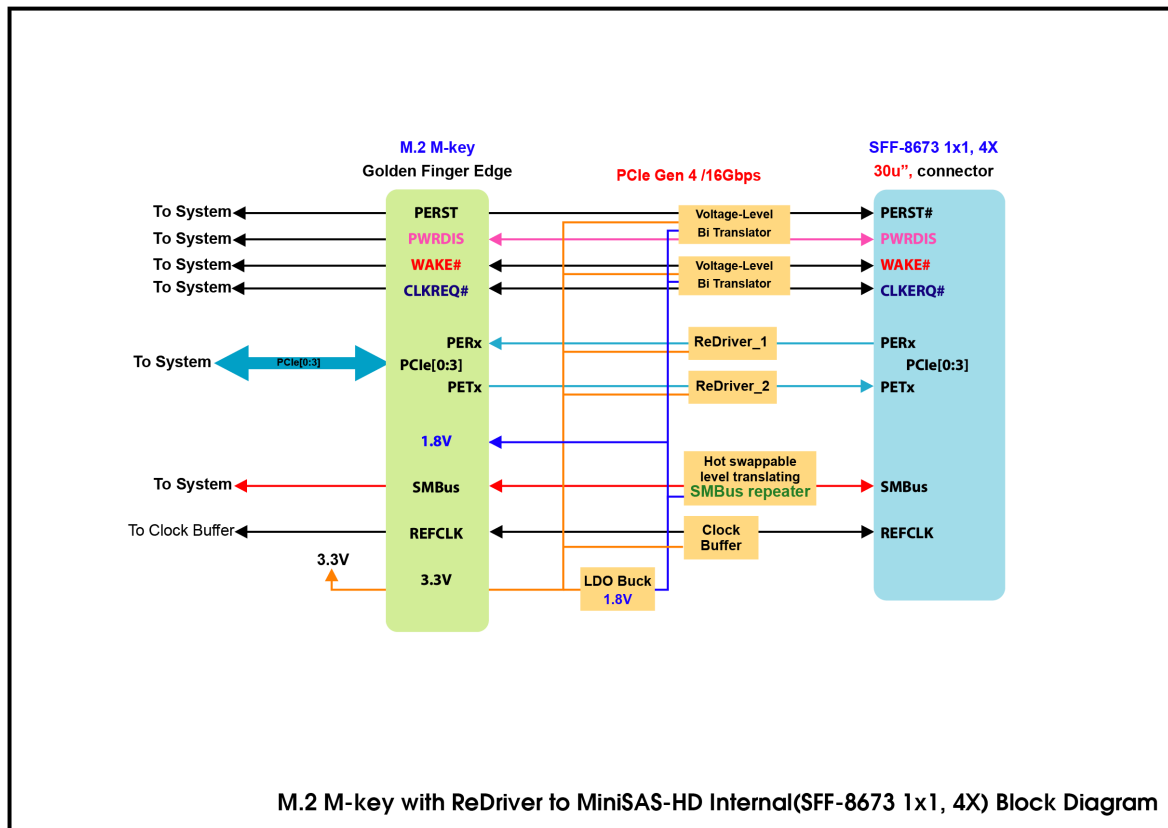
M.2 M-key
Golden Finger Edge

PCIe Gen 4 /16Gbps

SFF-8673 1x1, 4X
30u", connector

To System
To System
To System
To System

PERST
PWRDIS
WAKE#
CLKREQ#

Voltage-Level
Bi Translator

Voltage-Level
Bi Translator

PERST#
PWRDIS
WAKE#
CLKERQ#

To System
PCIe[0:3]

PERx
PCIe[0:3]
PETx

ReDriver_1
ReDriver_2

PERx
PCIe[0:3]
PETx

1.8V

To System
SMBus

Hot swappable
level translating
SMBus repeater

SMBus

To Clock Buffer
REFCLK

Clock
Buffer

REFCLK

3.3V
3.3V

LDO Buck
1.8V

M.2 M-key with ReDriver to MiniSAS-HD Internal(SFF-8673 1x1, 4X) Block Diagram